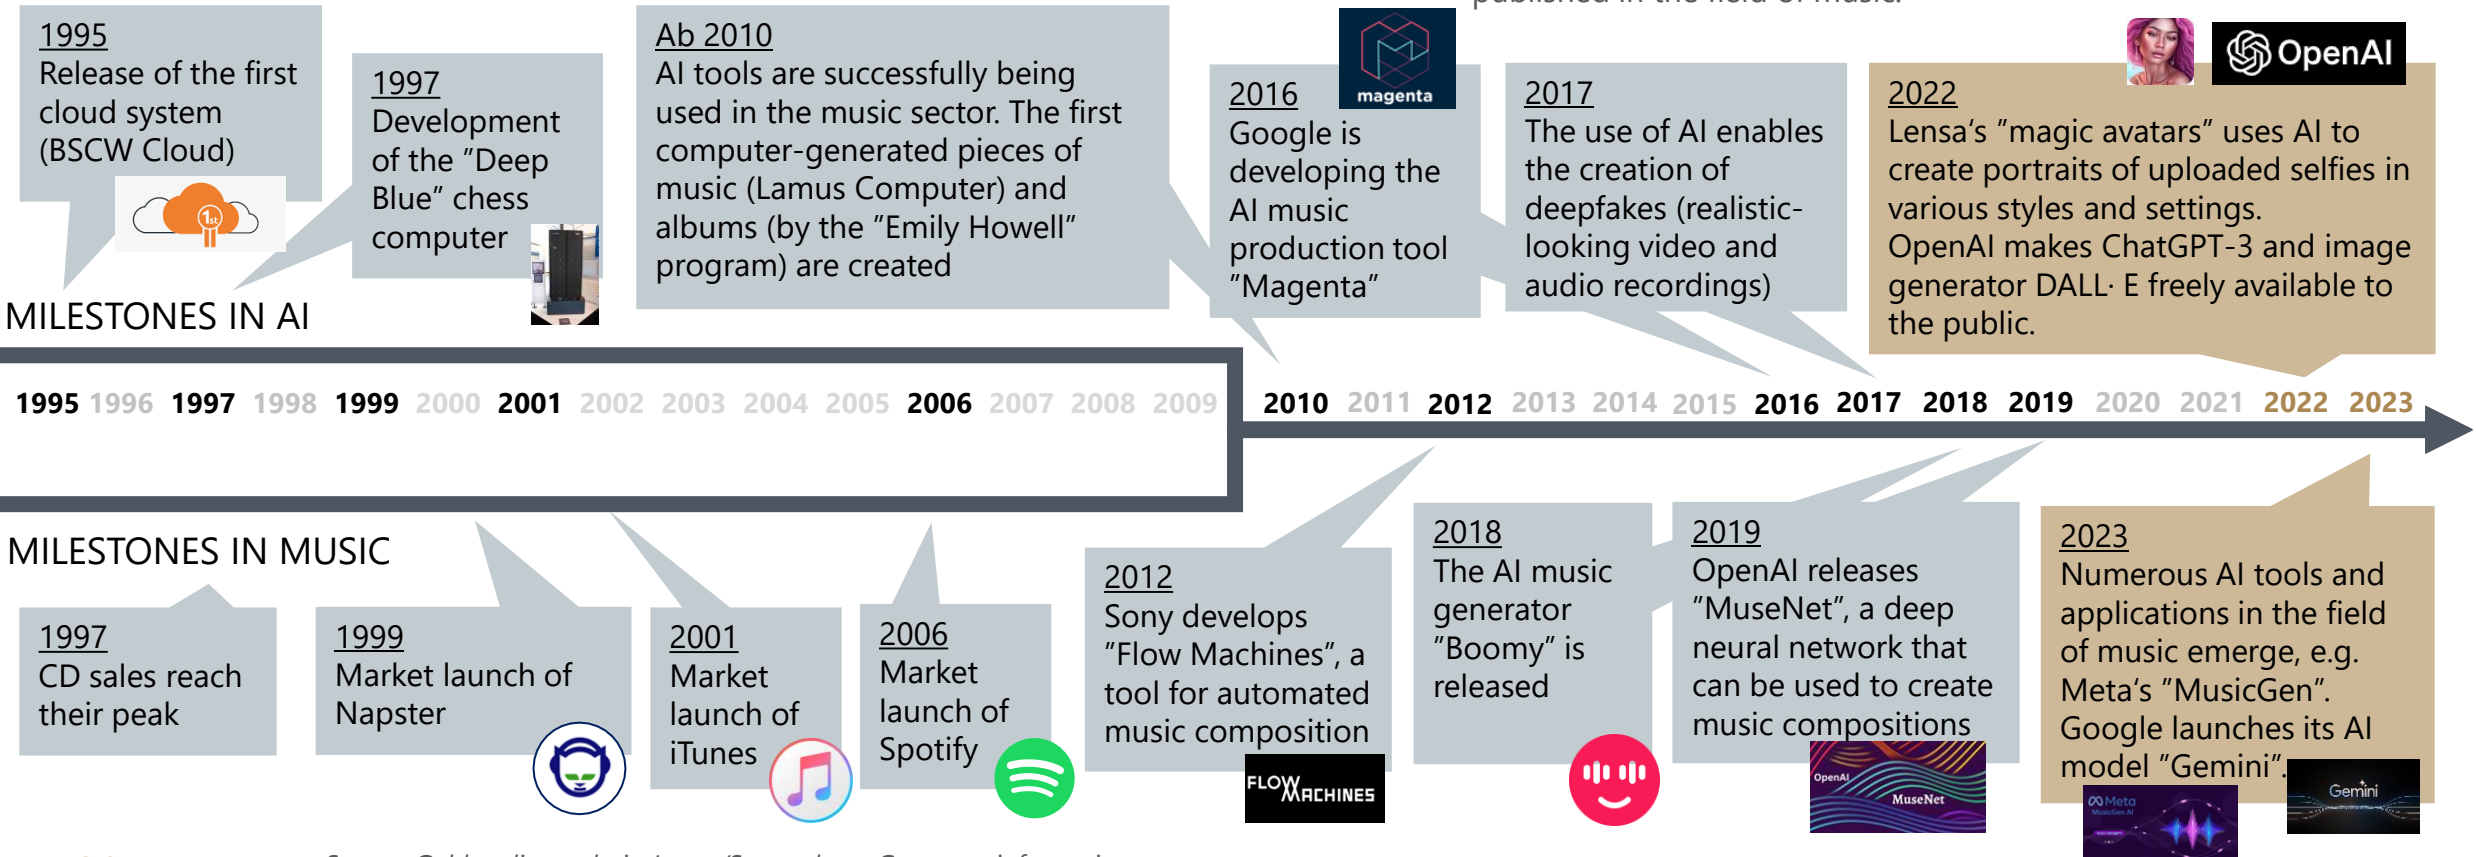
published in the field of music.

1995
Release of the first cloud system (BSCW Cloud)

1997
Development of the "Deep Blue" chess computer

Ab 2010
AI tools are successfully being used in the music sector. The first computer-generated pieces of music (Lamus Computer) and albums (by the "Emily Howell" program) are created

magenta

2016
Google is developing the AI music production tool "Magenta"

2017
The use of AI enables the creation of deepfakes (realistic-looking video and audio recordings)

OpenAI

2022
Lensa's "magic avatars" uses AI to create portraits of uploaded selfies in various styles and settings.
OpenAI makes ChatGPT-3 and image generator DALL· E freely available to the public.

MILESTONES IN AI

1995 1996 1997 1998 1999 2000 2001 2002 2003 2004 2005 2006 2007 2008 2009 2010 2011 2012 2013 2014 2015 2016 2017 2018 2019 2020 2021 2022 2023

MILESTONES IN MUSIC

1997
CD sales reach their peak

1999
Market launch of Napster

2001
Market launch of iTunes

2006
Market launch of Spotify

2012
Sony develops "Flow Machines", a tool for automated music composition

FLOW MACHINES

2018
The AI music generator "Boomy" is released

2019
OpenAI releases "MuseNet", a deep neural network that can be used to create music compositions

OpenAI MuseNet

2023
Numerous AI tools and applications in the field of music emerge, e.g. Meta's "MusicGen". Google launches its AI model "Gemini".

Meta

Gemini